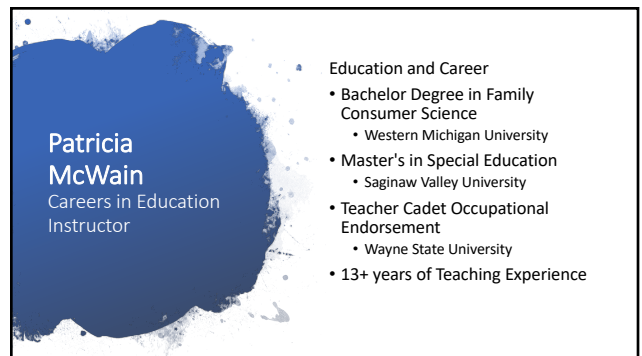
Patricia McWain
Careers in Education Instructor

Education and Career

- Bachelor Degree in Family Consumer Science
  - Western Michigan University
- Master's in Special Education
  - Saginaw Valley University
- Teacher Cadet Occupational Endorsement
  - Wayne State University
- 13+ years of Teaching Experience